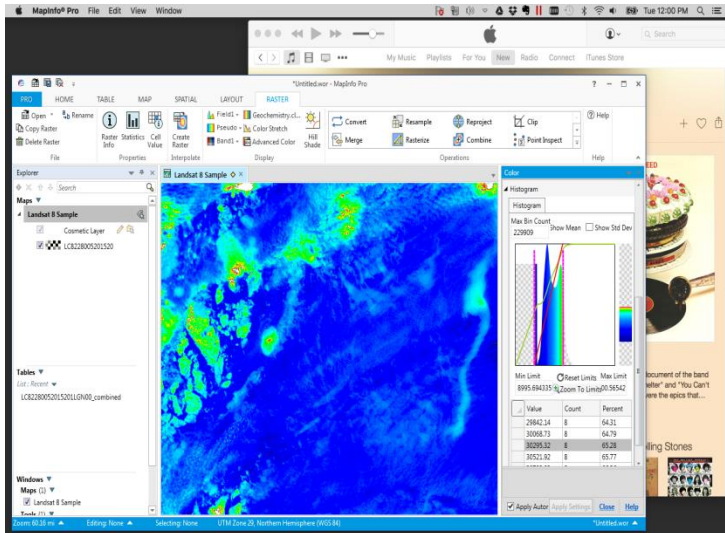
MapInfo® Pro File Edit View Window

Tue 12:00 PM

My Music Playlists For You New Radio Connect iTunes Store

Search

*Untitled.wor - MapInfo Pro

PRO HOME TABLE MAP SPATIAL LAYOUT RASTER

Open Rename Copy Raster Delete Raster File

Raster Info Statistics Cell Value Properties

Create Raster Interpolate

Field1 Pseudo Band1 Geochemistry.cl... Color Stretch Advanced Color Hill Shade Display

Convert Merge Resample Rasterize Reproject Combine Clip Point Inspect Operations

Help Help

Explorer

Search

Maps

Landsat 8 Sample

Cosmetic Layer

LC82280052015520

Tables

List : Recent

LC82280052015201LGN00_combined

Windows

Maps (1)

Landsat 8 Sample

Tools (1)

Landsat 8 Sample

Color

Histogram

Histogram

Max Bin Count 229909

Show Mean Show Std Dev

Min Limit 8995.684335

Reset Limits Zoom To Limits

Max Limit 00.56542

| | Value | Count | Percent |
|---|---|---|---|
| | 29842.14 | 8 | 64.31 |
| | 30068.73 | 8 | 64.79 |
| | 30295.32 | 8 | 65.28 |
| | 30521.92 | 8 | 65.77 |

Apply Auto Apply Settings Close Help

EED

ocument of the band elter" and "You Can't ere the epics that...

lling Stones

Zoom: 60.18 mi Editing: None Selecting: None UTM Zone 29, Northern Hemisphere (WGS 84) *Untitled.wor